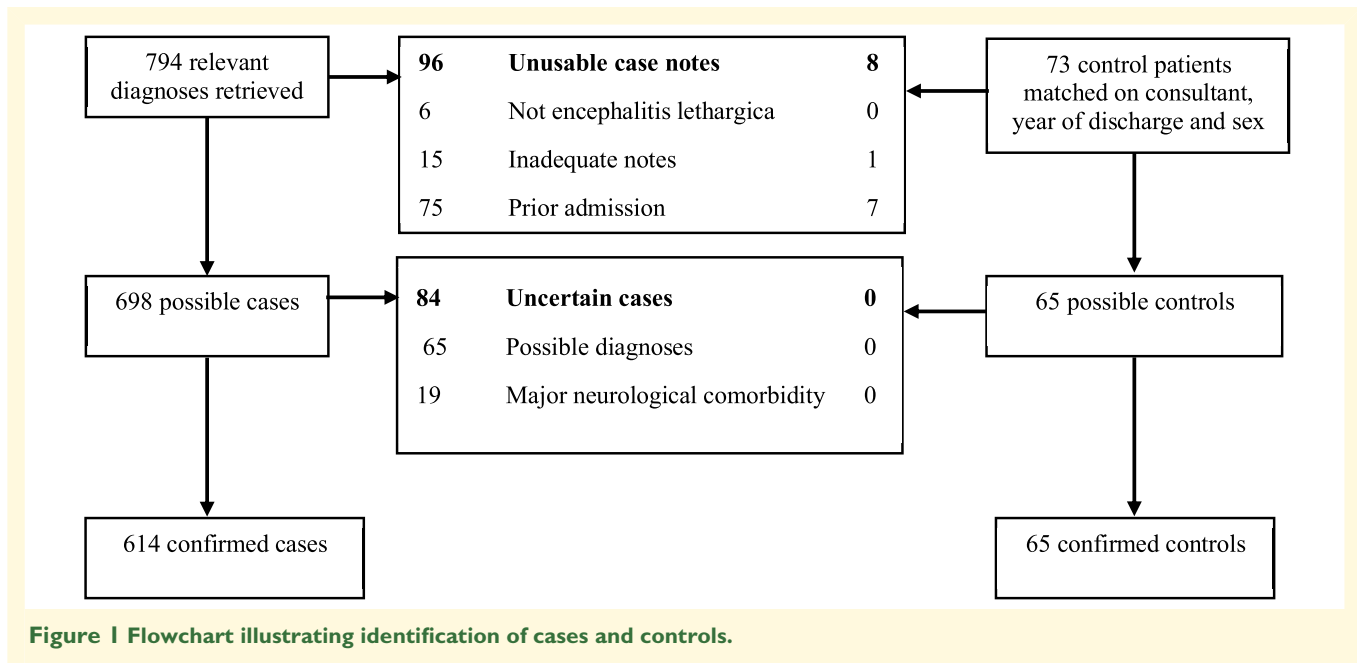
794 relevant diagnoses retrieved

| **96** | **Unusable case notes** | **8** |
|---|---|---|
| 6 | Not encephalitis lethargica | 0 |
| 15 | Inadequate notes | 1 |
| 75 | Prior admission | 7 |

73 control patients matched on consultant, year of discharge and sex

698 possible cases

| **84** | **Uncertain cases** | **0** |
|---|---|---|
| 65 | Possible diagnoses | 0 |
| 19 | Major neurological comorbidity | 0 |

65 possible controls

614 confirmed cases

65 confirmed controls

**Figure 1 Flowchart illustrating identification of cases and controls.**